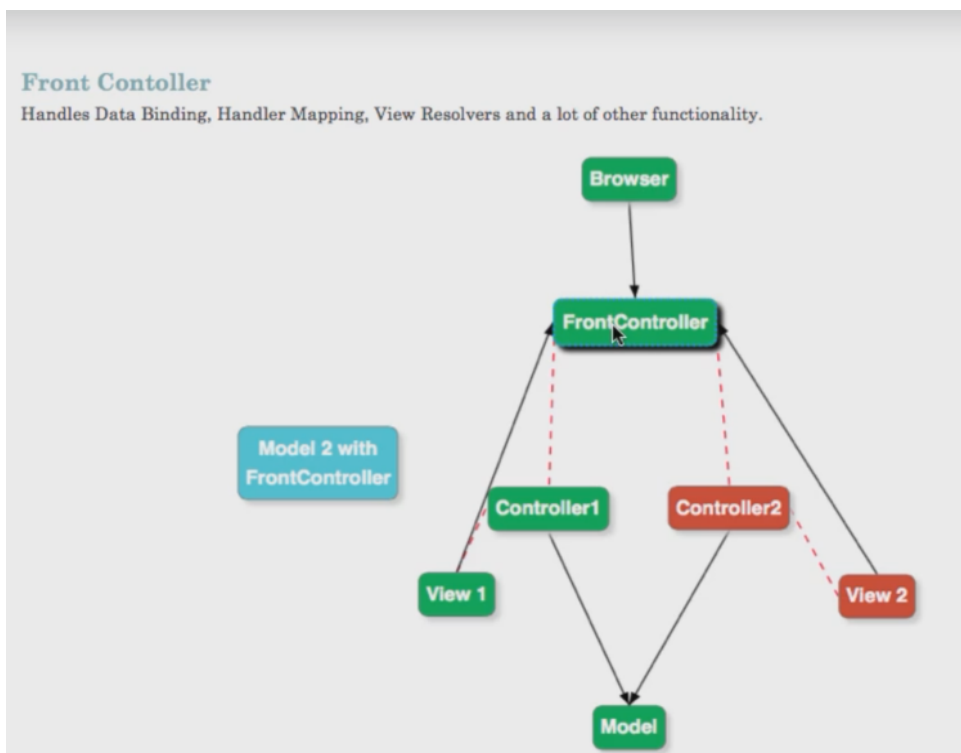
Front Contoller

Handles Data Binding, Handler Mapping, View Resolvers and a lot of other functionality.

Browser

FrontController

Model 2 with FrontController

Controller1

Controller2

View 1

View 2

Model